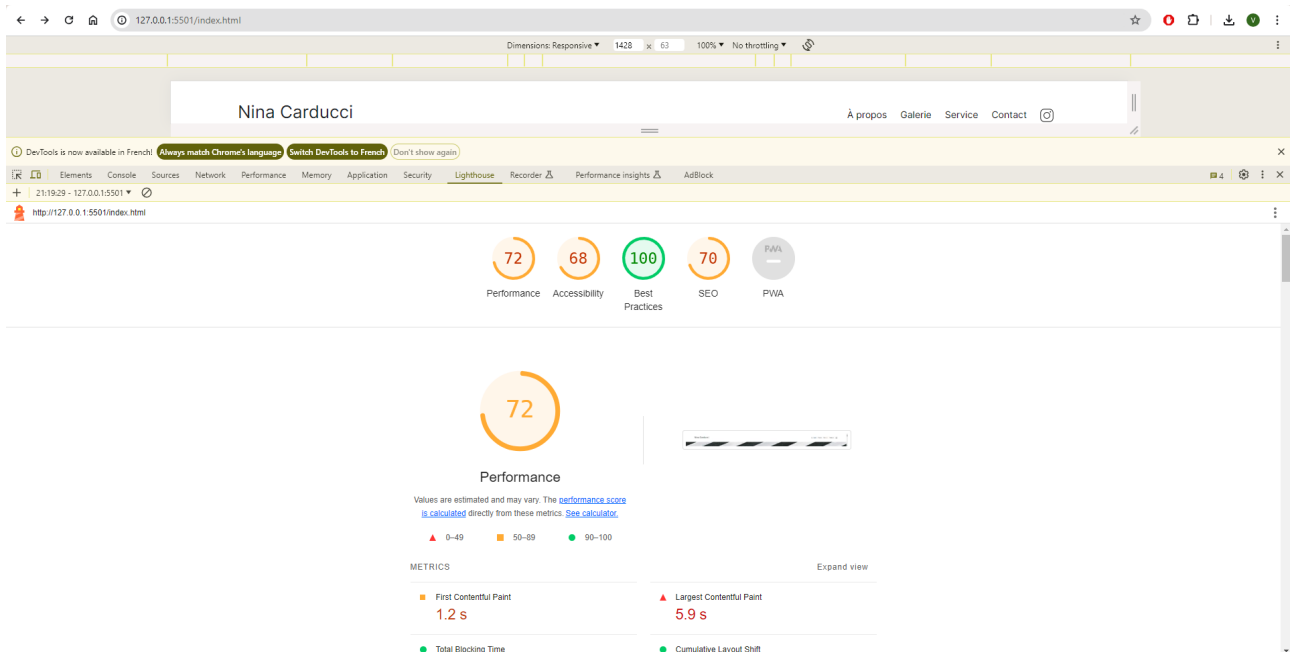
127.0.0.1:5501/index.html

Dimensions: Responsive ▾ 1428 × 63 100% ▾ No throttling ▾

Nina Carducci

À propos Galerie Service Contact

DevTools is now available in French! Always match Chrome's language Switch DevTools to French Don't show again

Elements Console Sources Network Performance Memory Application Security Lighthouse Recorder Performance insights AdBlock

4

21:19:29 - 127.0.0.1:5501 ▾

http://127.0.0.1:5501/index.html

72
Performance

68
Accessibility

100
Best Practices

70
SEO

PWA
PWA

72

Performance

Values are estimated and may vary. The performance score is calculated directly from these metrics. See calculator.

0–49 50–89 90–100

METRICS

Expand view

First Contentful Paint
1.2 s

Largest Contentful Paint
5.9 s

Total Blocking Time

Cumulative Layout Shift